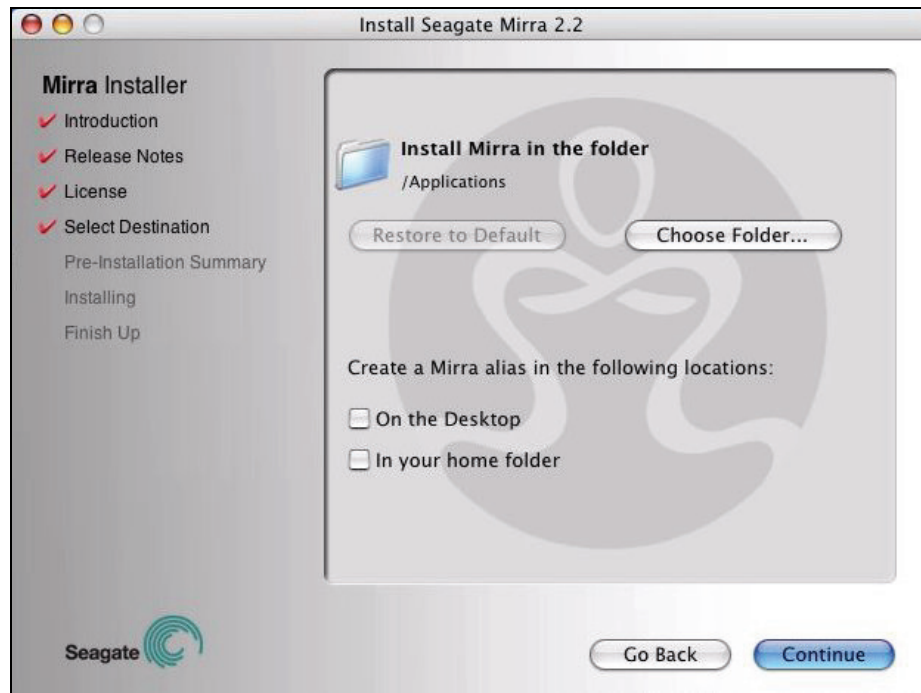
Install Seagate Mirra 2.2

Mirra Installer
Introduction
Release Notes
License
Select Destination
Pre-Installation Summary
Installing
Finish Up

Install Mirra in the folder
/Applications

Restore to Default
Choose Folder...

Create a Mirra alias in the following locations:

On the Desktop
In your home folder

Seagate

Go Back
Continue